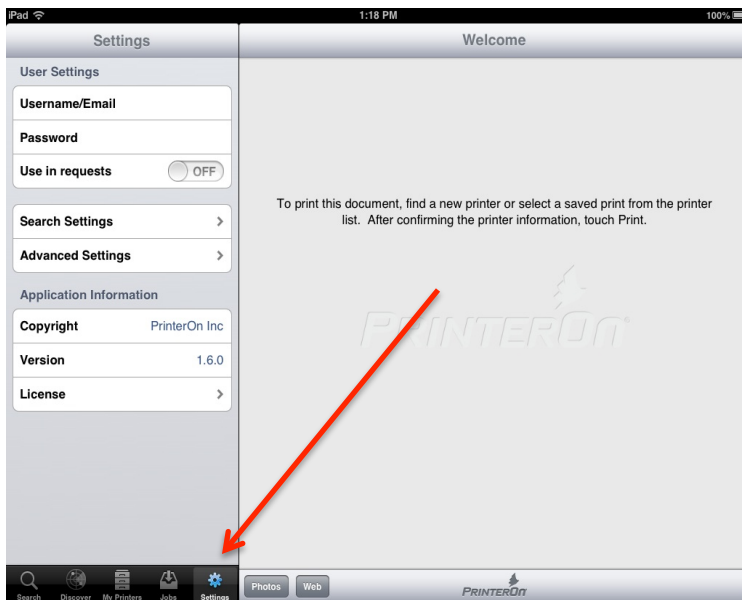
iPad
1:18 PM
100%

Settings

User Settings

Username/Email

Password

Use in requests OFF

Search Settings

Advanced Settings

Application Information

Copyright PrinterOn Inc

Version 1.6.0

License

Search Discover My Printers Jobs Settings

Welcome

To print this document, find a new printer or select a saved print from the printer list. After confirming the printer information, touch Print.

PRINTERON

Photos Web

PRINTERON